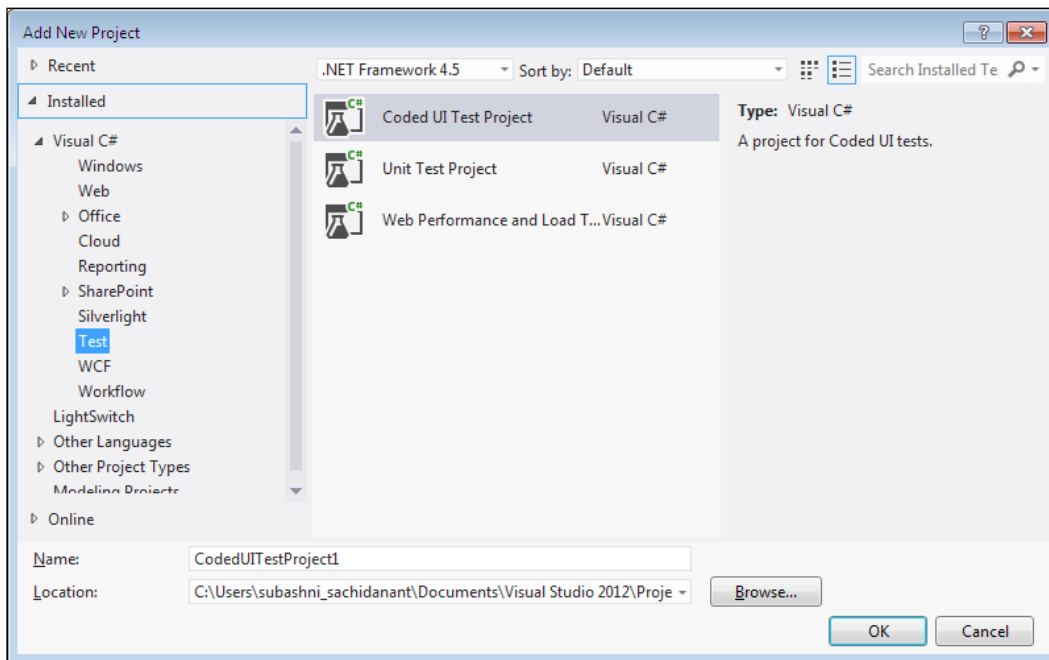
Add New Project

?

Recent

Installed

Visual C#
Windows
Web
Office
Cloud
Reporting
SharePoint
Silverlight
Test
WCF
Workflow
LightSwitch
Other Languages
Other Project Types
Modeling Projects

Online

.NET Framework 4.5

Sort by: Default

Search Installed Te

Coded UI Test Project Visual C#
Unit Test Project Visual C#
Web Performance and Load T... Visual C#

Type: Visual C#
A project for Coded UI tests.

Name: CodedUITestProject1

Location: C:\Users\subashni_sachidanant\Documents\Visual Studio 2012\Proje

Browse...

OK

Cancel